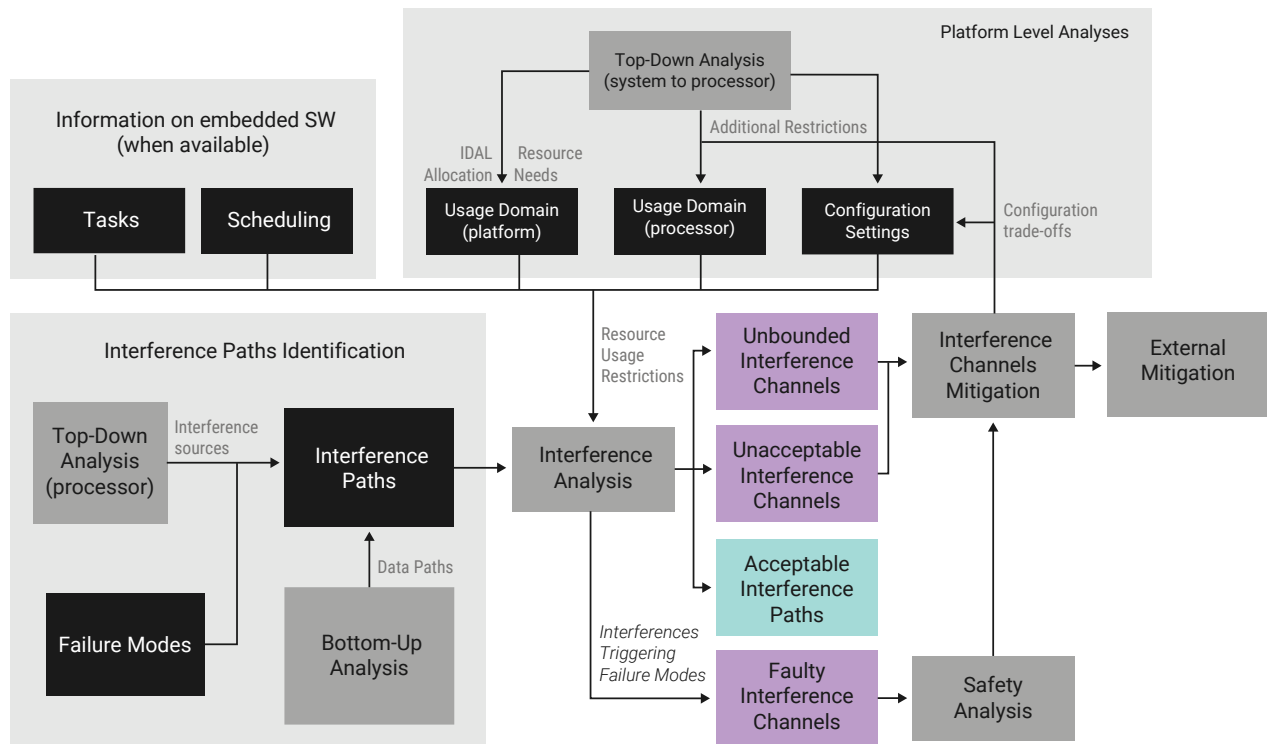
Platform Level Analyses

Top-Down Analysis (system to processor)

Information on embedded SW (when available)

IDAL Allocation

Resource Needs

Additional Restrictions

Tasks

Scheduling

Usage Domain (platform)

Usage Domain (processor)

Configuration Settings

Configuration trade-offs

Interference Paths Identification

Resource Usage Restrictions

Unbounded Interference Channels

Interference Channels Mitigation

External Mitigation

Top-Down Analysis (processor)

Interference sources

Interference Paths

Interference Analysis

Unacceptable Interference Channels

Acceptable Interference Paths

Data Paths

Failure Modes

Bottom-Up Analysis

Interferences Triggering Failure Modes

Faulty Interference Channels

Safety Analysis